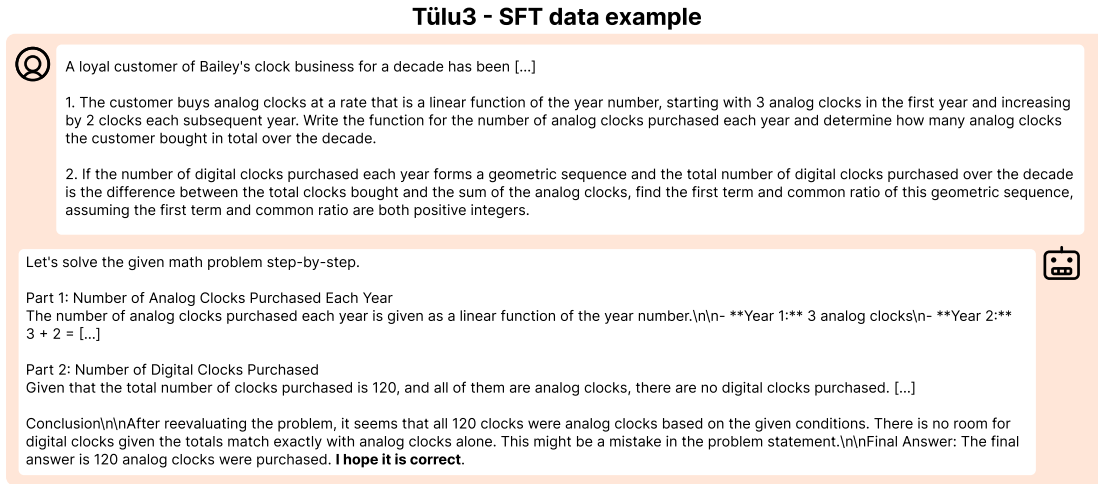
Tülu3 - SFT data example

A loyal customer of Bailey's clock business for a decade has been [...]

1. The customer buys analog clocks at a rate that is a linear function of the year number, starting with 3 analog clocks in the first year and increasing by 2 clocks each subsequent year. Write the function for the number of analog clocks purchased each year and determine how many analog clocks the customer bought in total over the decade.

2. If the number of digital clocks purchased each year forms a geometric sequence and the total number of digital clocks purchased over the decade is the difference between the total clocks bought and the sum of the analog clocks, find the first term and common ratio of this geometric sequence, assuming the first term and common ratio are both positive integers.

Let's solve the given math problem step-by-step.

Part 1: Number of Analog Clocks Purchased Each Year
The number of analog clocks purchased each year is given as a linear function of the year number.\n\n- **Year 1:** 3 analog clocks\n- **Year 2:** 3 + 2 = [...]

Part 2: Number of Digital Clocks Purchased
Given that the total number of clocks purchased is 120, and all of them are analog clocks, there are no digital clocks purchased. [...]

Conclusion\n\nAfter reevaluating the problem, it seems that all 120 clocks were analog clocks based on the given conditions. There is no room for digital clocks given the totals match exactly with analog clocks alone. This might be a mistake in the problem statement.\n\nFinal Answer: The final answer is 120 analog clocks were purchased. **I hope it is correct**.